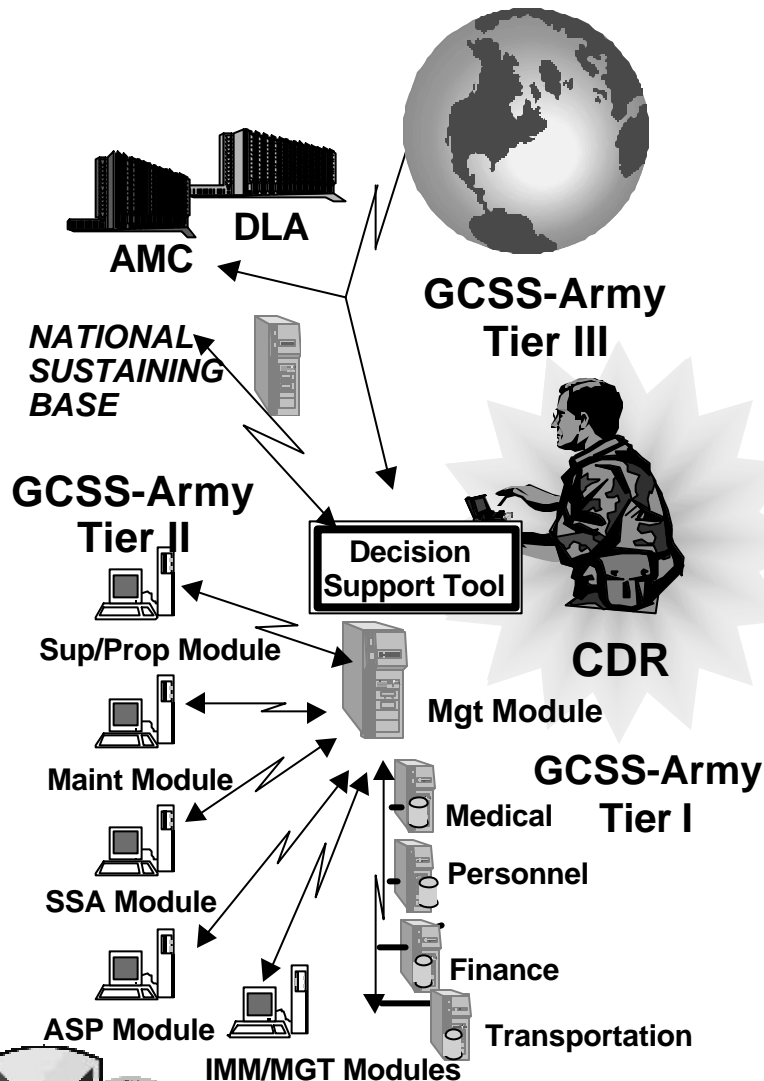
DLA

AMC

GCSS-Army
Tier III

NATIONAL
SUSTAINING
BASE

GCSS-Army
Tier II

Decision
Support Tool

Sup/Prop Module

CDR

Mgt Module

Maint Module

GCSS-Army
Tier I

Medical

Personnel

SSA Module

Finance

ASP Module

Transportation

IMM/MGT Modules